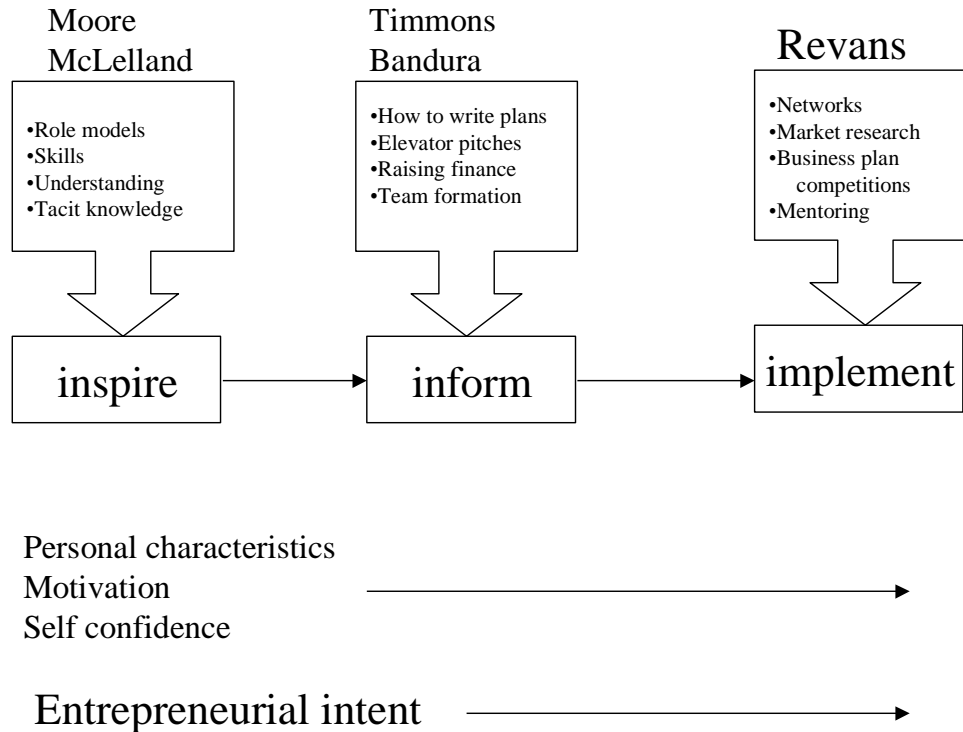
Moore
McLelland

•Role models
•Skills
•Understanding
•Tacit knowledge

Timmons
Bandura

•How to write plans
•Elevator pitches
•Raising finance
•Team formation

Revans

•Networks
•Market research
•Business plan competitions
•Mentoring

inspire

inform

implement

Personal characteristics
Motivation
Self confidence

Entrepreneurial intent